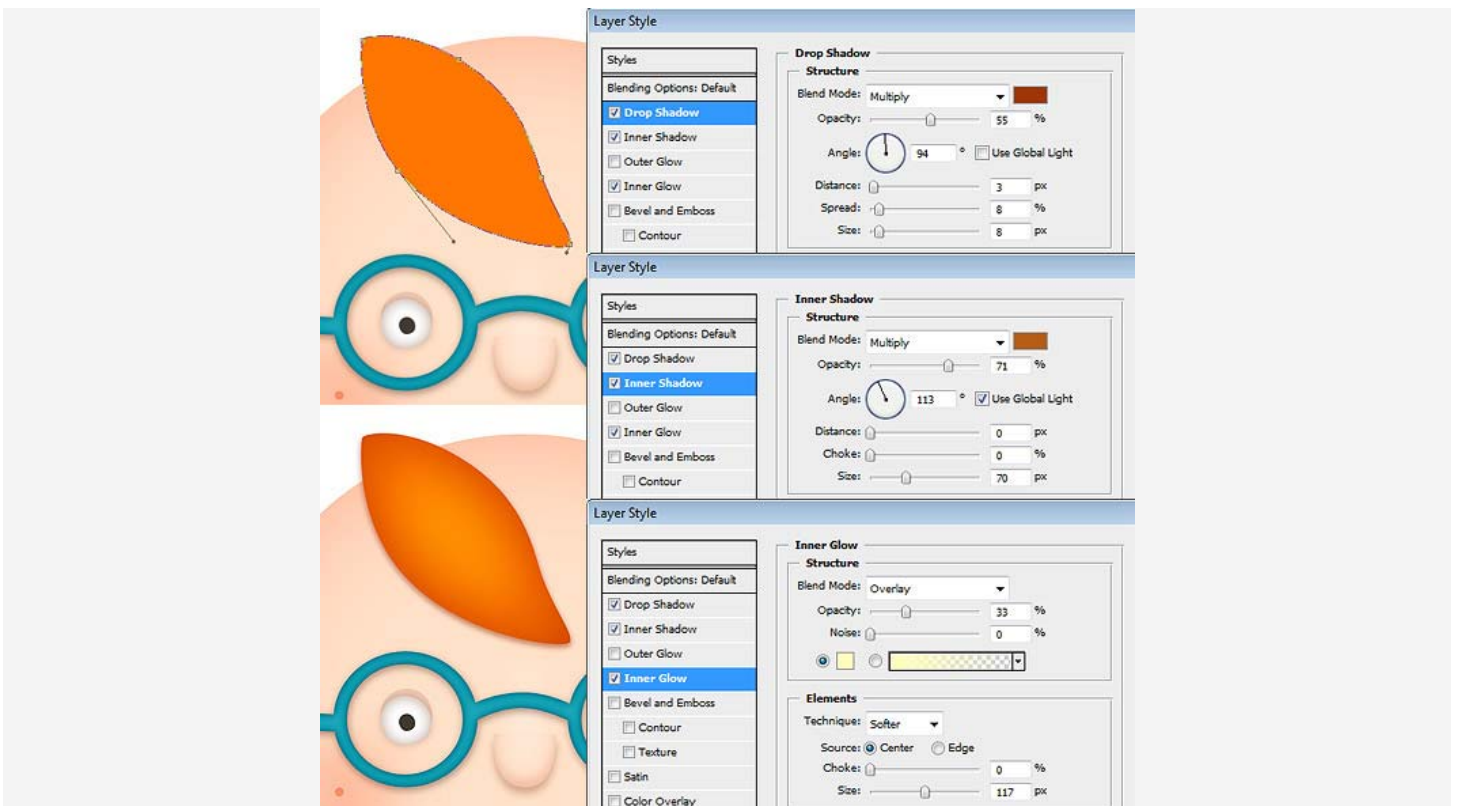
Layer Style

Styles
Blending Options: Default
Drop Shadow
Inner Shadow
Outer Glow
Inner Glow
Bevel and Emboss
Contour

Drop Shadow
Structure
Blend Mode: Multiply
Opacity: 55 %
Angle: 94 ° Use Global Light
Distance: 3 px
Spread: 8 %
Size: 8 px

Layer Style

Styles
Blending Options: Default
Drop Shadow
Inner Shadow
Outer Glow
Inner Glow
Bevel and Emboss
Contour

Inner Shadow
Structure
Blend Mode: Multiply
Opacity: 71 %
Angle: 113 ° Use Global Light
Distance: 0 px
Choke: 0 %
Size: 70 px

Layer Style

Styles
Blending Options: Default
Drop Shadow
Inner Shadow
Outer Glow
Inner Glow
Bevel and Emboss
Contour
Texture
Satin
Color Overlay

Inner Glow
Structure
Blend Mode: Overlay
Opacity: 33 %
Noise: 0 %

Elements
Technique: Softer
Source: Center Edge
Choke: 0 %
Size: 117 px